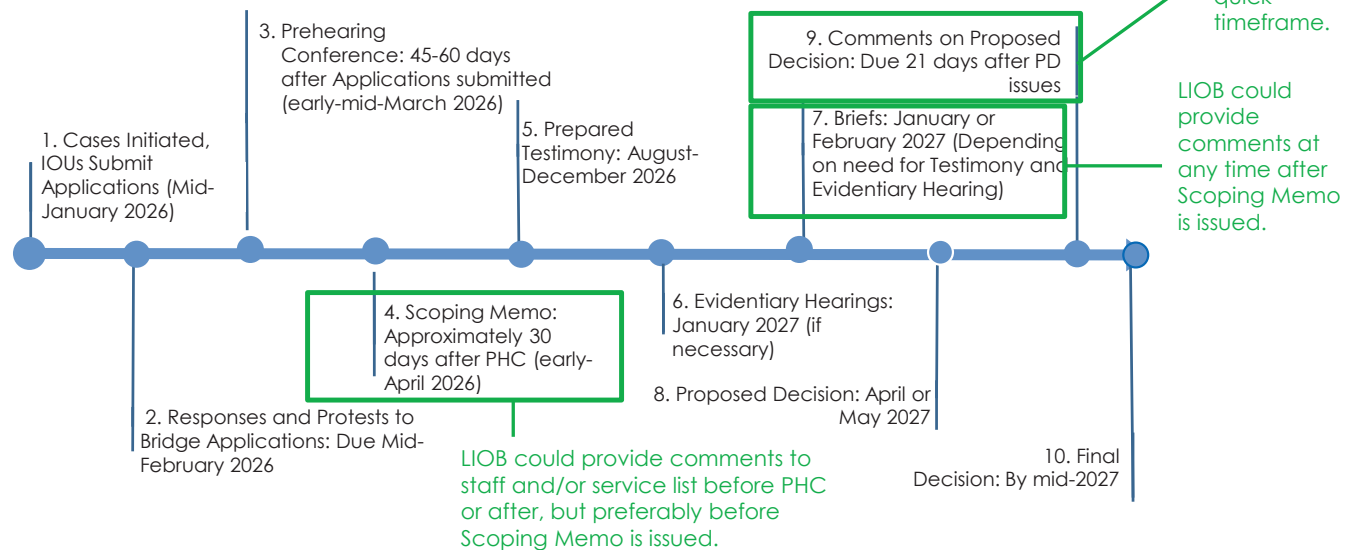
quick timeframe.

3. Prehearing Conference: 45-60 days after Applications submitted (early-mid-March 2026)

9. Comments on Proposed Decision: Due 21 days after PD issues

LIOB could provide comments at any time after Scoping Memo is issued.

1. Cases Initiated, IOUs Submit Applications (Mid-January 2026)

5. Prepared Testimony: August-December 2026

7. Briefs: January or February 2027 (Depending on need for Testimony and Evidentiary Hearing)

4. Scoping Memo: Approximately 30 days after PHC (early-April 2026)

6. Evidentiary Hearings: January 2027 (if necessary)

8. Proposed Decision: April or May 2027

2. Responses and Protests to Bridge Applications: Due Mid-February 2026

LIOB could provide comments to staff and/or service list before PHC or after, but preferably before Scoping Memo is issued.

10. Final Decision: By mid-2027